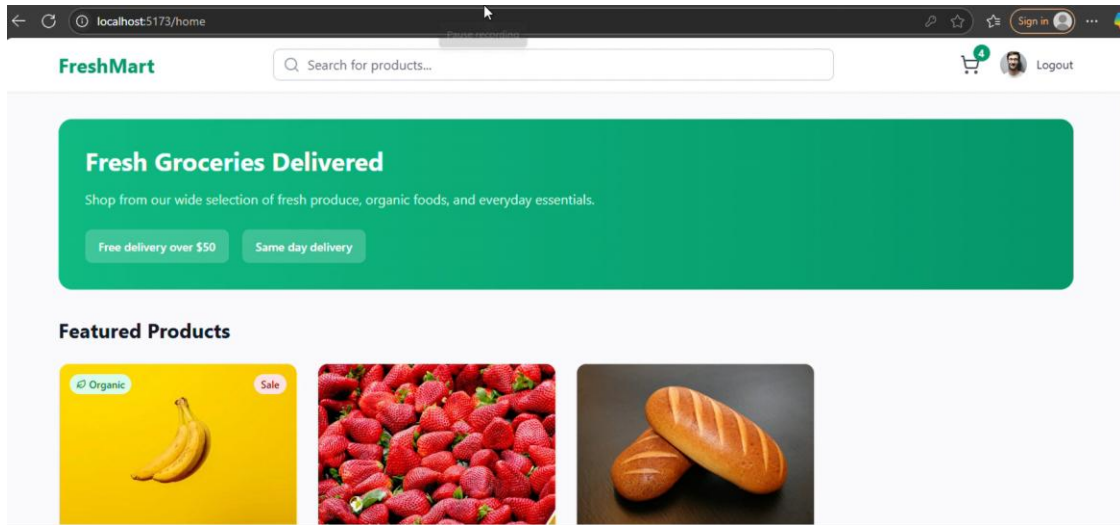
localhost:5173/home

Pause recording

Sign in

FreshMart

Search for products...

4

Logout

Fresh Groceries Delivered

Shop from our wide selection of fresh produce, organic foods, and everyday essentials.

Free delivery over $50

Same day delivery

Featured Products

Organic

Sale